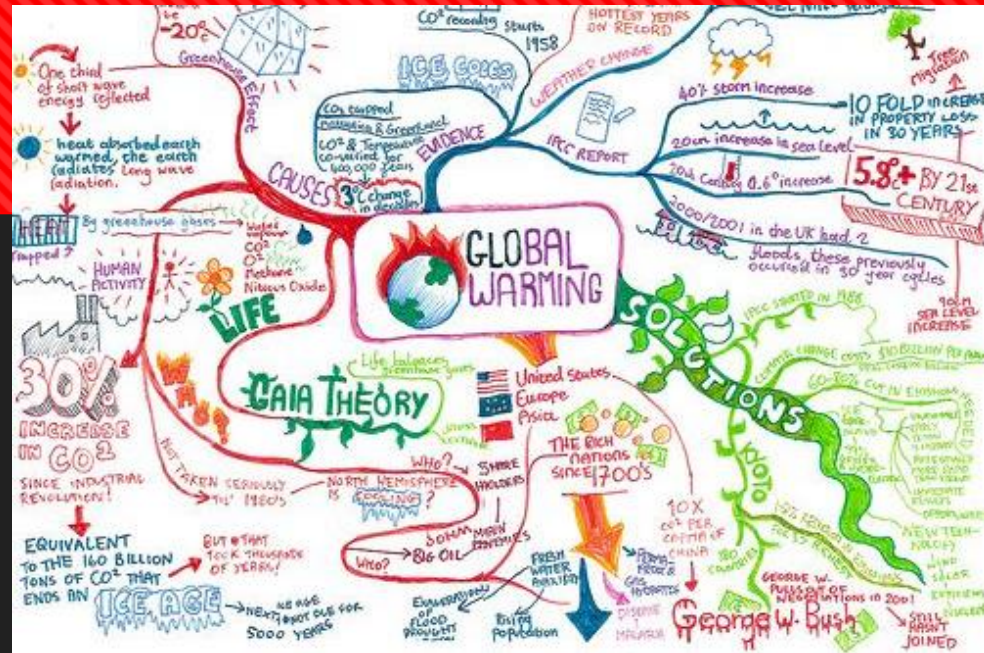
-20°c

Greenhouse Effect

One third of short wave energy reflected

heat absorbed earth warmed, the earth radiates long wave radiation.

HEAT trapped by greenhouse gases

CAUSES

Water vapour
$CO_2$
$O_2$
Methane
Nitrous Oxide

HUMAN ACTIVITY

LIFE

30% INCREASE IN $CO_2$

SINCE INDUSTRIAL REVOLUTION!

EQUIVALENT TO THE 160 BILLION TONS OF $CO_2$ THAT ENDS AN ICE AGE

BUT THAT TOOK THOUSANDS OF YEARS!

WE ARE NEXT NOT DUE FOR 5000 YEARS

WHO?

NOT TAKEN SERIOUSLY TIL 1980's

NORTH HEMISPHERE IS COOLING

GAIA THEORY

Life balances greenhouse gases

WHO?

SHARE HOLDERS

SOLAR ENERGY

BIG OIL

MAIN ECONOMIES

WHO?

FRESH WATER

Exaggeration of flood droughts

Rising Population

DISEASE MALARIA

$CO_2$ recording starts 1958

ICE CORES

$CO_2$ trapped Antarctica & Greenland

$CO_2$ & Temperature co-varied for 400,000 years

3°c change in 40,000

EVIDENCE

HOTTEST YEARS ON RECORD

WEATHER CHANGE

IPCC REPORT

40% storm increase

10 FOLD increase IN PROPERTY LOSS IN 30 YEARS

20cm increase in sea level

20th Century 0.6° increase

5.8°c+ BY 21st CENTURY

2000/2001 in the UK had 2 floods these previously occurred in 30 year cycles

Tree migration

90cm SEA LEVEL INCREASE

GLOBAL WARMING

United States
Europe
Asia

THE RICH NATIONS SINCE 1700's

10X $CO_2$ PER CAPITA OF CHINA

SOLUTIONS

IPCC STARTED IN 1988

CLIMATE CHANGE COSTS $150 BILLION PER ANNUM

60-80% CUT IN EMISSIONS NEEDED

KYOTO

180 COUNTRIES

NEW TECHNOLOGY

WIND

SOLAR

GEORGE W. PULLS OUT OF NEGOTIATIONS IN 2001

George W. Bush

STILL HASN'T JOINED